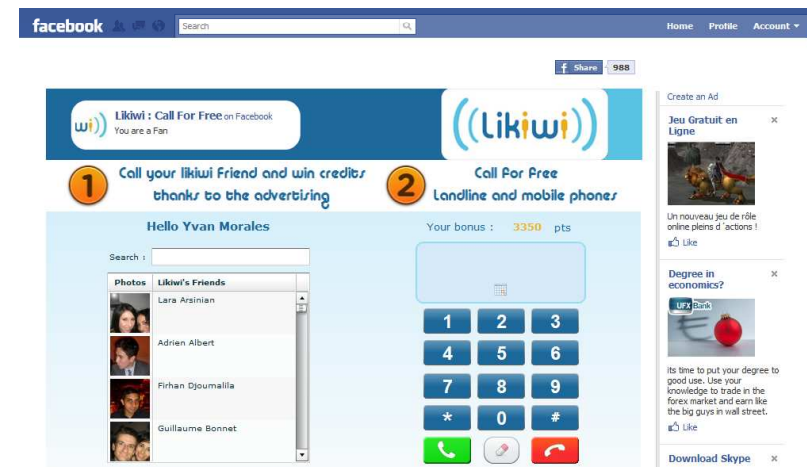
facebook
Search
Home Profile Account ▾

Share 988

wi)) Likiwi : Call For Free on Facebook
You are a Fan

((Likiwi))

1 Call your likiwi Friend and win credits thanks to the advertising

2 Call for Free Landline and mobile phones

Hello Yvan Morales

Search :

| Photos | Likiwi's Friends |
|---|---|
| | Lara Arsinian |
| | Adrien Albert |
| | Firhan Djoumalila |
| | Guillaume Bonnet |

Your bonus : 3350 pts

1 2 3
4 5 6
7 8 9
* 0 #

Create an Ad

Jeu Gratuit en Ligne
×
Un nouveau jeu de rôle online pleins d 'actions !
Like

Degree in economics?
×
UFX Bank
its time to put your degree to good use. Use your knowledge to trade in the forex market and earn like the big guys in wall street.
Like

Download Skype
×